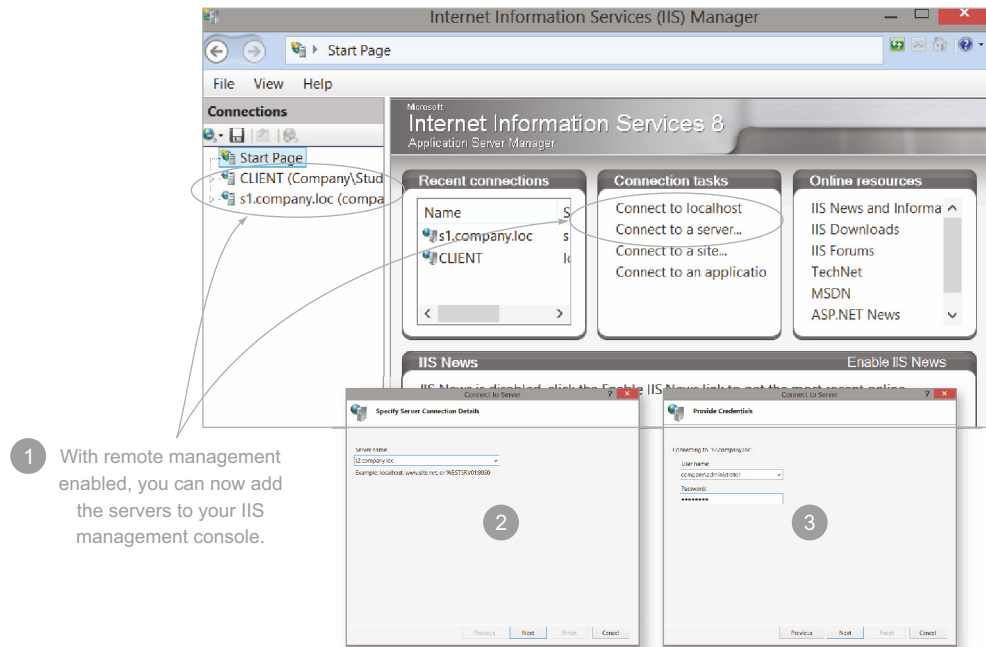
Internet Information Services (IIS) Manager

Start Page

File View Help

Connections

Start Page
CLIENT (Company\Stud
s1.company.loc (compa

Microsoft
Internet Information Services 8
Application Server Manager

Recent connections

| Name | S |
|---|---|
| s1.company.loc | s |
| CLIENT | lo |

Connection tasks

Connect to localhost
Connect to a server...
Connect to a site...
Connect to an applicatio

Online resources

IIS News and Informa
IIS Downloads
IIS Forums
TechNet
MSDN
ASP.NET News

IIS News Enable IIS News

IIS News is disabled, click the Enable IIS News link to get the most recent online

Connect to Server

Specify Server Connection Details

Server name:
s2.company.loc
Example: localhost, www.site.net, or WESTSRV01:8080

Previous Next Finish Cancel

Connect to Server

Provide Credentials

Connecting to "s2.company.loc"

User name:
company\administrator
Password:
••••••••

Previous Next Finish Cancel

1 With remote management enabled, you can now add the servers to your IIS management console.

2

3